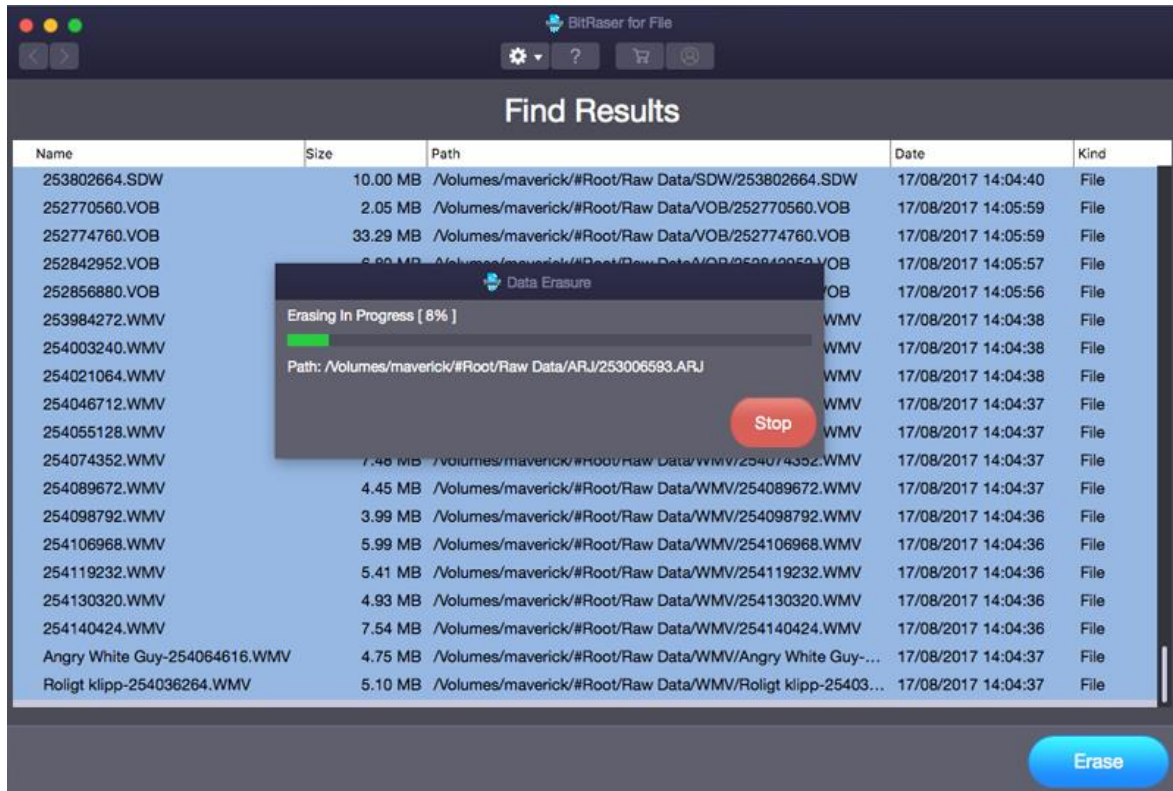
BitRaser for File

?

Find Results

| Name | Size | Path | Date | Kind |
|---|---|---|---|---|
| 253802664.SDW | 10.00 MB | /Volumes/maverick/#Root/Raw Data/SDW/253802664.SDW | 17/08/2017 14:04:40 | File |
| 252770560.VOB | 2.05 MB | /Volumes/maverick/#Root/Raw Data/VOB/252770560.VOB | 17/08/2017 14:05:59 | File |
| 252774760.VOB | 33.29 MB | /Volumes/maverick/#Root/Raw Data/VOB/252774760.VOB | 17/08/2017 14:05:59 | File |
| 252842952.VOB | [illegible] | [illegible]OB | 17/08/2017 14:05:57 | File |
| 252856880.VOB | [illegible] | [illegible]OB | 17/08/2017 14:05:56 | File |
| 253984272.WMV | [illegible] | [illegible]WMV | 17/08/2017 14:04:38 | File |
| 254003240.WMV | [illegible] | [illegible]WMV | 17/08/2017 14:04:38 | File |
| 254021064.WMV | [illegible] | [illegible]WMV | 17/08/2017 14:04:38 | File |
| 254046712.WMV | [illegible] | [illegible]WMV | 17/08/2017 14:04:37 | File |
| 254055128.WMV | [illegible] | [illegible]WMV | 17/08/2017 14:04:37 | File |
| 254074352.WMV | 7.48 MB | /Volumes/maverick/#Root/Raw Data/WMV/254074352.WMV | 17/08/2017 14:04:37 | File |
| 254089672.WMV | 4.45 MB | /Volumes/maverick/#Root/Raw Data/WMV/254089672.WMV | 17/08/2017 14:04:37 | File |
| 254098792.WMV | 3.99 MB | /Volumes/maverick/#Root/Raw Data/WMV/254098792.WMV | 17/08/2017 14:04:36 | File |
| 254106968.WMV | 5.99 MB | /Volumes/maverick/#Root/Raw Data/WMV/254106968.WMV | 17/08/2017 14:04:36 | File |
| 254119232.WMV | 5.41 MB | /Volumes/maverick/#Root/Raw Data/WMV/254119232.WMV | 17/08/2017 14:04:36 | File |
| 254130320.WMV | 4.93 MB | /Volumes/maverick/#Root/Raw Data/WMV/254130320.WMV | 17/08/2017 14:04:36 | File |
| 254140424.WMV | 7.54 MB | /Volumes/maverick/#Root/Raw Data/WMV/254140424.WMV | 17/08/2017 14:04:36 | File |
| Angry White Guy-254064616.WMV | 4.75 MB | /Volumes/maverick/#Root/Raw Data/WMV/Angry White Guy-... | 17/08/2017 14:04:37 | File |
| Roligt klipp-254036264.WMV | 5.10 MB | /Volumes/maverick/#Root/Raw Data/WMV/Roligt klipp-25403... | 17/08/2017 14:04:37 | File |

Data Erasure

Erasing In Progress [ 8% ]

Path: /Volumes/maverick/#Root/Raw Data/ARJ/253006593.ARJ

Stop

Erase